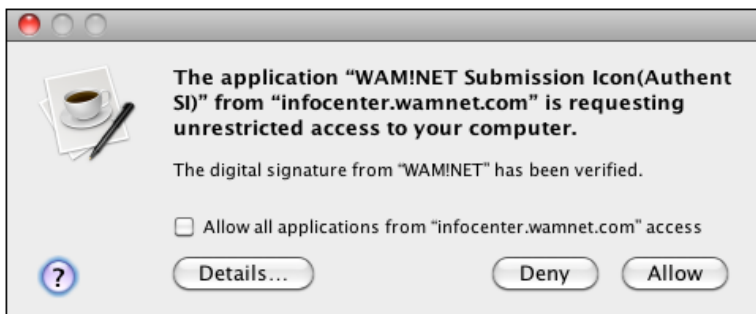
The application “WAM!NET Submission Icon(Authent SI)” from “infocenter.wamnet.com” is requesting unrestricted access to your computer.

The digital signature from “WAM!NET” has been verified.

Allow all applications from “infocenter.wamnet.com” access

?

Details…

Deny

Allow